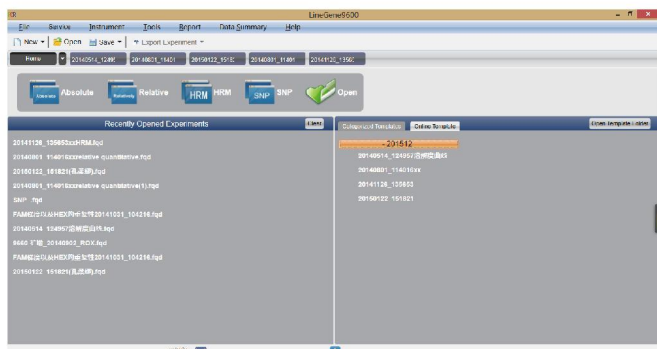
LineGene9600

File Service Instrument Tools Report Data Summary Help

New Open Save Export Experiment

Home 20140514_1249 20140801_11401 20150122_1518 20140801_11401 20141126_13562

Absolute Relative HRM HRM SNP SNP Open

Recently Opened Experiments Clear

20141126_135653xxHRM.fqd
20140801_114016xxrelative quantitative.fqd
20150122_151821(乳腺癌).fqd
20140801_114016xxrelative quantitative(1).fqd
SNP .fqd
FAM标记以及HEX内参检测20141031_104216.fqd
20140514_124957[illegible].fqd
9660 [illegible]_20140903_ROX.fqd
FAM标记以及HEX内参检测20141031_104216.fqd
20150122_151821(乳腺癌).fqd

Categorized Template Online Template Open Template Folder

201542
20140514_124957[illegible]
20140801_114016xx
20141126_135653
20150122_151821